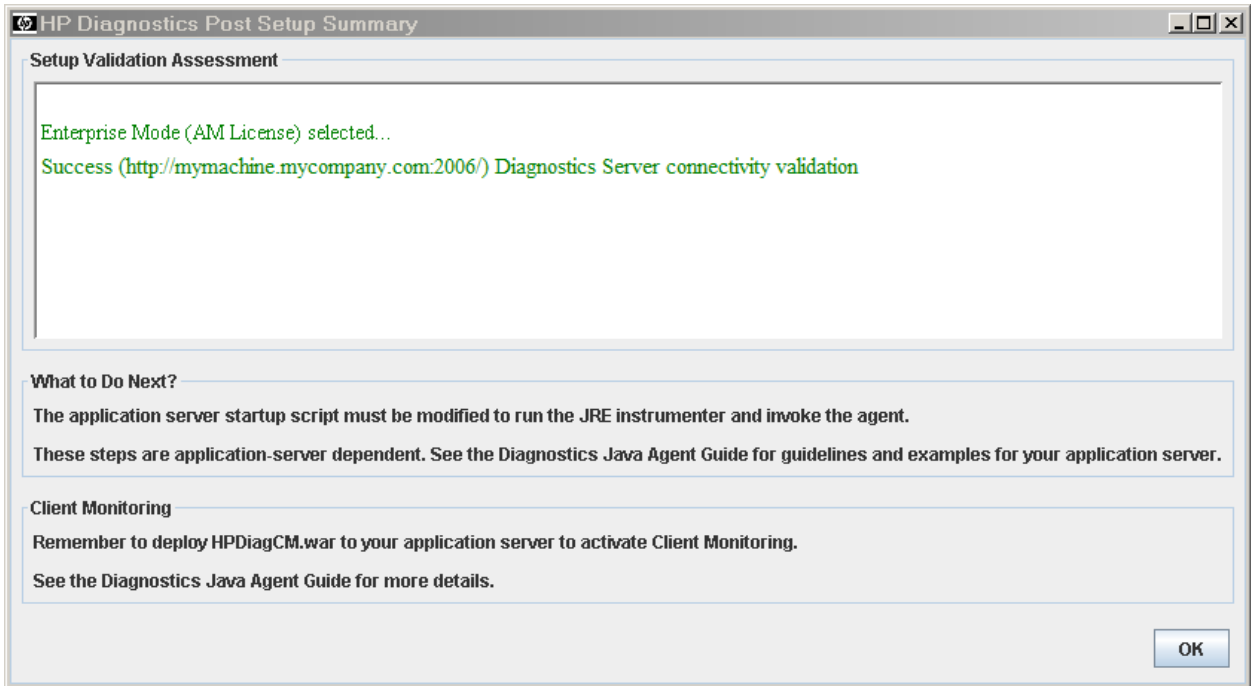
HP Diagnostics Post Setup Summary

Setup Validation Assessment

Enterprise Mode (AM License) selected...

Success (http://mymachine.mycompany.com:2006/) Diagnostics Server connectivity validation

What to Do Next?

The application server startup script must be modified to run the JRE instrumenter and invoke the agent.

These steps are application-server dependent. See the Diagnostics Java Agent Guide for guidelines and examples for your application server.

Client Monitoring

Remember to deploy HPDiagCM.war to your application server to activate Client Monitoring.

See the Diagnostics Java Agent Guide for more details.

OK